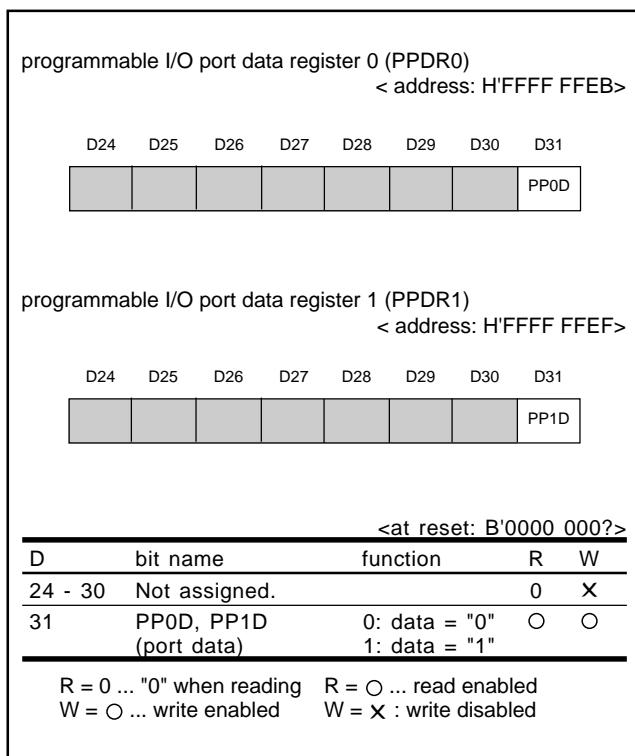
programmable I/O port data register 0 (PPDR0)
< address: H'FFFF FFEB>

| D24 | D25 | D26 | D27 | D28 | D29 | D30 | D31 |
|---|---|---|---|---|---|---|---|
| | | | | | | | PP0D |

programmable I/O port data register 1 (PPDR1)
< address: H'FFFF FFEF>

| D24 | D25 | D26 | D27 | D28 | D29 | D30 | D31 |
|---|---|---|---|---|---|---|---|
| | | | | | | | PP1D |

<at reset: B'0000 000?>

| D | bit name | function | R | W |
|---|---|---|---|---|
| 24 - 30 | Not assigned. | | 0 | ✕ |
| 31 | PP0D, PP1D (port data) | 0: data = "0" 1: data = "1" | ○ | ○ |

R = 0 ... "0" when reading R = ○ ... read enabled
W = ○ ... write enabled W = ✕ : write disabled